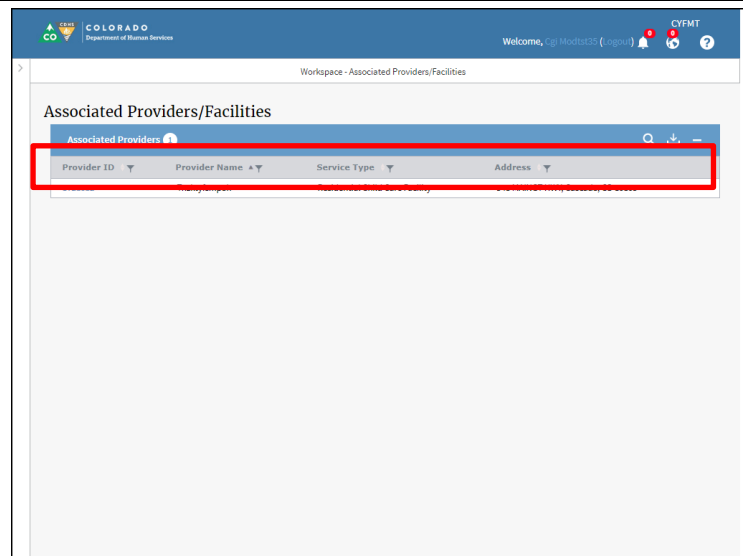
CDHS CO COLORADO Department of Human Services

CYFMT

Welcome, Cgi Modtst35 (Logout) 0 0 ?

Workspace - Associated Providers/Facilities

Associated Providers/Facilities

Associated Providers 1

| Provider ID | Provider Name | Service Type | Address |
|---|---|---|---|
| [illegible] | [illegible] | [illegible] | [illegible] |